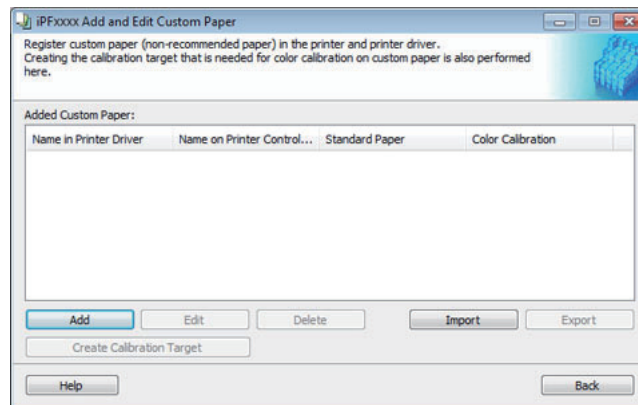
iPFxxxx Add and Edit Custom Paper

Register custom paper (non-recommended paper) in the printer and printer driver. Creating the calibration target that is needed for color calibration on custom paper is also performed here.

Added Custom Paper:

| Name in Printer Driver | Name on Printer Control... | Standard Paper | Color Calibration |
|---|---|---|---|

Add Edit Delete Import Export

Create Calibration Target

Help Back